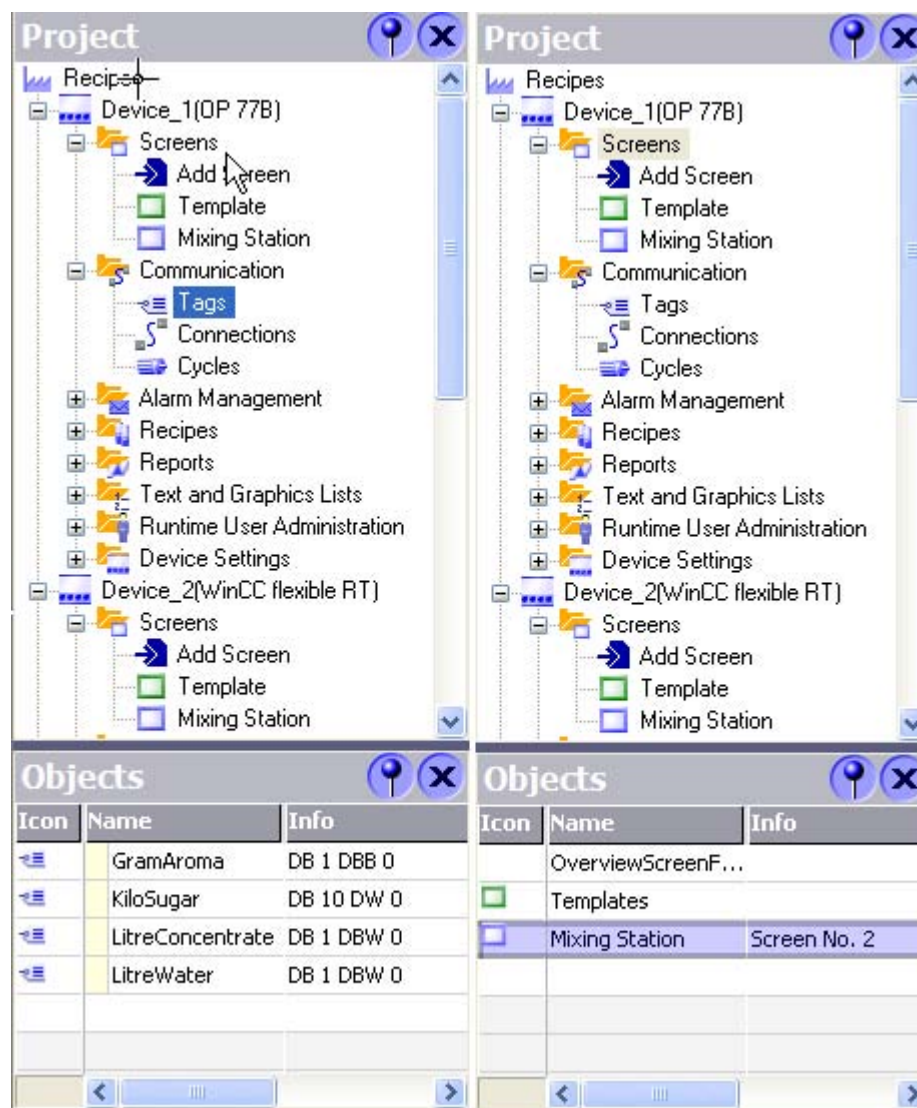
Project

Recipes
Device_1(OP 77B)
Screens
Add Screen
Template
Mixing Station
Communication
Tags
Connections
Cycles
Alarm Management
Recipes
Reports
Text and Graphics Lists
Runtime User Administration
Device Settings
Device_2(WinCC flexible RT)
Screens
Add Screen
Template
Mixing Station

Objects

| Icon | Name | Info |
|---|---|---|
| | GramAroma | DB 1 DBB 0 |
| | KiloSugar | DB 10 DW 0 |
| | LitreConcentrate | DB 1 DBW 0 |
| | LitreWater | DB 1 DBW 0 |

Project

Recipes
Device_1(OP 77B)
Screens
Add Screen
Template
Mixing Station
Communication
Tags
Connections
Cycles
Alarm Management
Recipes
Reports
Text and Graphics Lists
Runtime User Administration
Device Settings
Device_2(WinCC flexible RT)
Screens
Add Screen
Template
Mixing Station

Objects

| Icon | Name | Info |
|---|---|---|
| | OverviewScreenF... | |
| | Templates | |
| | Mixing Station | Screen No. 2 |